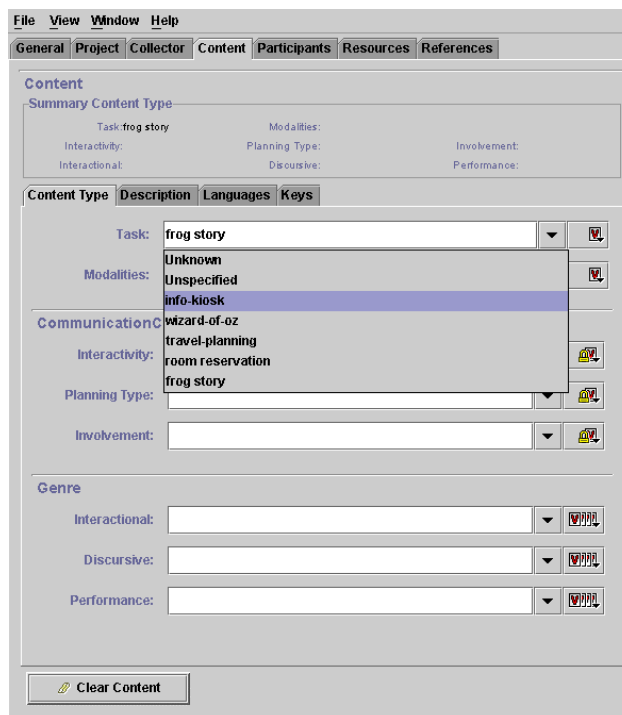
File View Window Help

General Project Collector Content Participants Resources References

Content

Summary Content Type

Task: frog story
Modalities:
Interactivity:
Planning Type:
Involvement:
Interactional:
Discursive:
Performance:

Content Type Description Languages Keys

Task: frog story

Modalities:

Unknown
Unspecified
info-kiosk
wizard-of-oz
travel-planning
room reservation
frog story

CommunicationC

Interactivity:

Planning Type:

Involvement:

Genre

Interactional:

Discursive:

Performance:

Clear Content